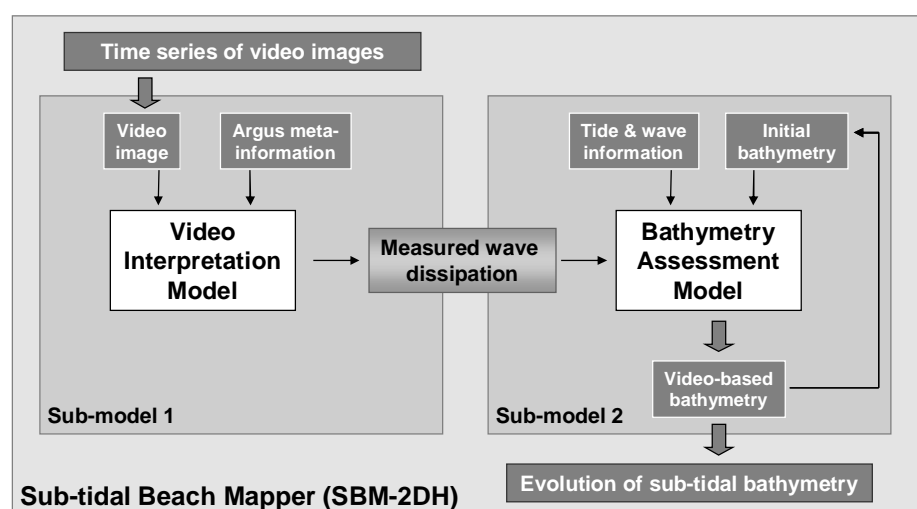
Time series of video images

Video image

Argus meta-information

Video Interpretation Model

Sub-model 1

Measured wave dissipation

Tide & wave information

Initial bathymetry

Bathymetry Assessment Model

Video-based bathymetry

Sub-model 2

Evolution of sub-tidal bathymetry

Sub-tidal Beach Mapper (SBM-2DH)